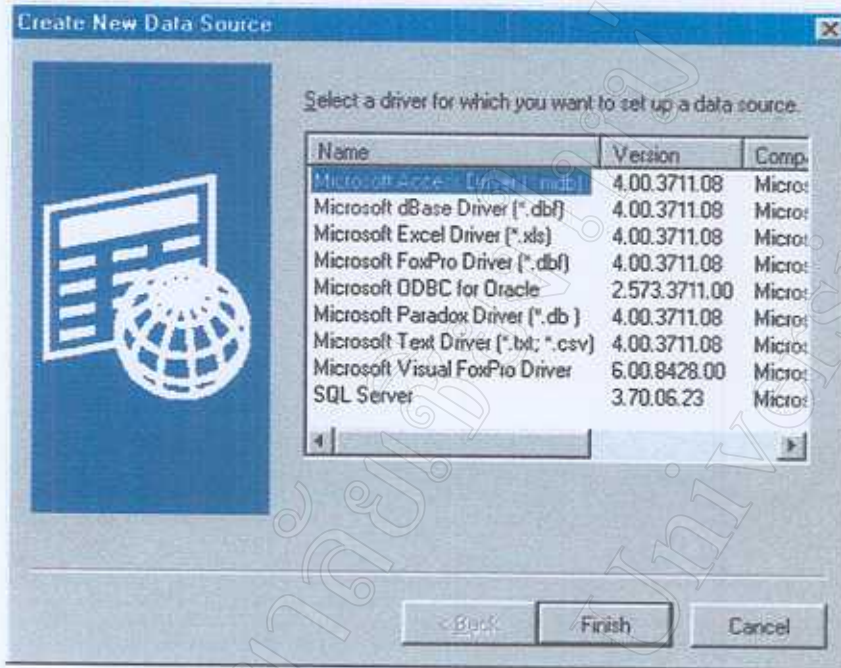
Create New Data Source

Select a driver for which you want to set up a data source.

| Name | Version | Comp |
|---|---|---|
| Microsoft Access Driver (*.mdb) | 4.00.3711.08 | Micros |
| Microsoft dBase Driver (*.dbf) | 4.00.3711.08 | Micros |
| Microsoft Excel Driver (*.xls) | 4.00.3711.08 | Micros |
| Microsoft FoxPro Driver (*.dbf) | 4.00.3711.08 | Micros |
| Microsoft ODBC for Oracle | 2.573.3711.00 | Micros |
| Microsoft Paradox Driver (*.db ) | 4.00.3711.08 | Micros |
| Microsoft Text Driver (*.txt; *.csv) | 4.00.3711.08 | Micros |
| Microsoft Visual FoxPro Driver | 6.00.8428.00 | Micros |
| SQL Server | 3.70.06.23 | Micros |

< Back | Finish | Cancel